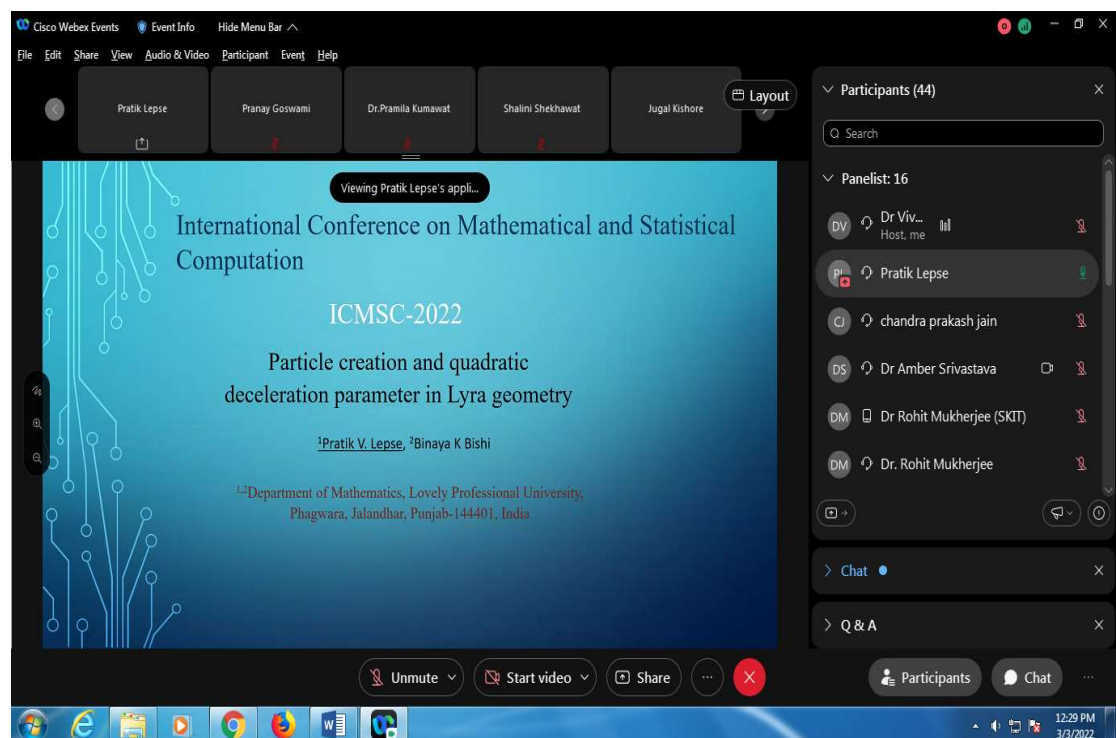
Cisco Webex Events   Event Info   Hide Menu Bar

File  Edit  Share  View  Audio & Video  Participant  Event  Help

Pratik Lepse   Pranay Goswami   Dr.Pramila Kumawat   Shalini Shekhawat   Jugal Kishore

Layout

Viewing Pratik Lepse's appli...

International Conference on Mathematical and Statistical Computation

ICMSC-2022

Particle creation and quadratic deceleration parameter in Lyra geometry

$^1$Pratik V. Lepse, $^2$Binaya K Bishi

$^{1,2}$Department of Mathematics, Lovely Professional University, Phagwara, Jalandhar, Punjab-144401, India

Participants (44)

Search

Panelist: 16

DV  Dr Viv...  Host, me

PL  Pratik Lepse

CJ  chandra prakash jain

DS  Dr Amber Srivastava

DM  Dr Rohit Mukherjee (SKIT)

DM  Dr. Rohit Mukherjee

Chat

Q & A

Unmute   Start video   Share   ...

Participants   Chat

12:29 PM
3/3/2022